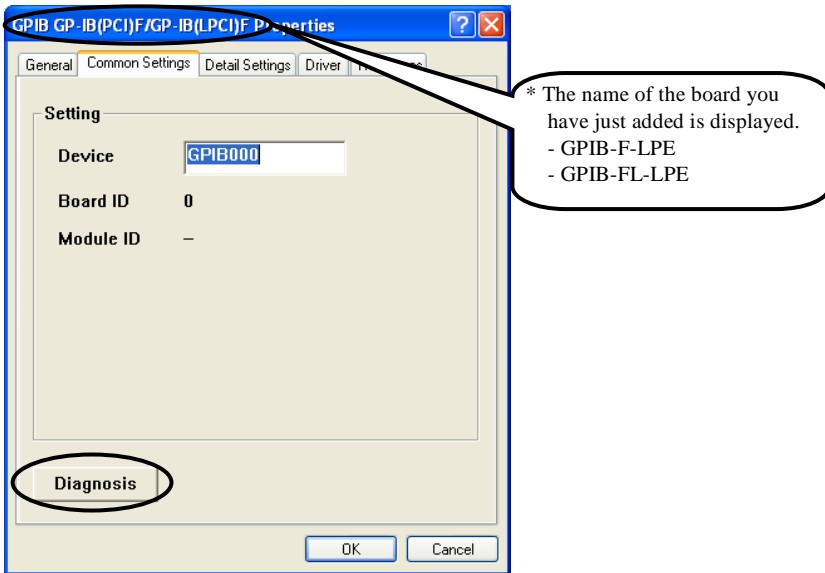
GPIB GP-IB(PCI)F/GP-IB(LPCI)F Pr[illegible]perties

General Common Settings Detail Settings Driver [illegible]

Setting

Device GPIB000

Board ID 0

Module ID –

Diagnosis

OK Cancel

* The name of the board you have just added is displayed.
- GPIB-F-LPE
- GPIB-FL-LPE